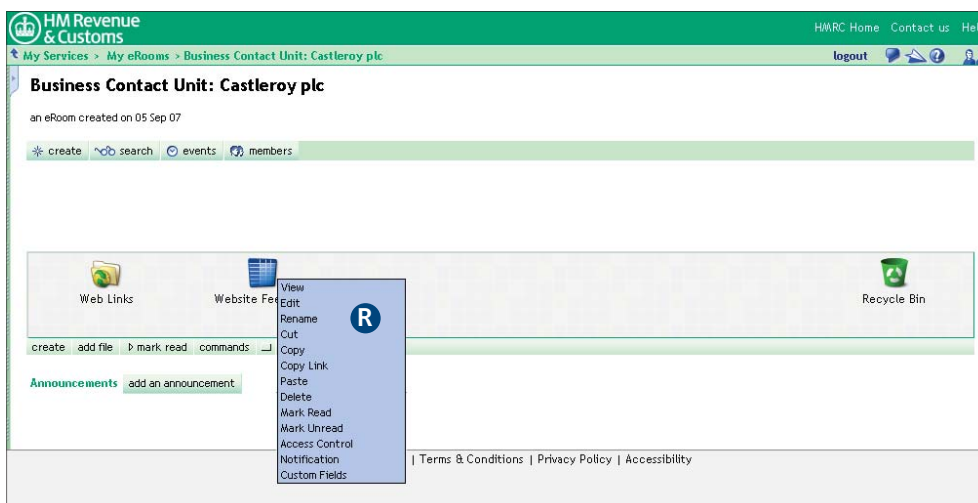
HM Revenue & Customs

HMRC Home Contact us He

My Services > My eRooms > Business Contact Unit: Castleroy plc

logout

Business Contact Unit: Castleroy plc

an eRoom created on 05 Sep 07

create search events members

Web Links

Website Fe

Recycle Bin

View
Edit
Rename
Cut
Copy
Copy Link
Paste
Delete
Mark Read
Mark Unread
Access Control
Notification
Custom Fields

R

create add file mark read commands

Announcements add an announcement

| Terms & Conditions | Privacy Policy | Accessibility